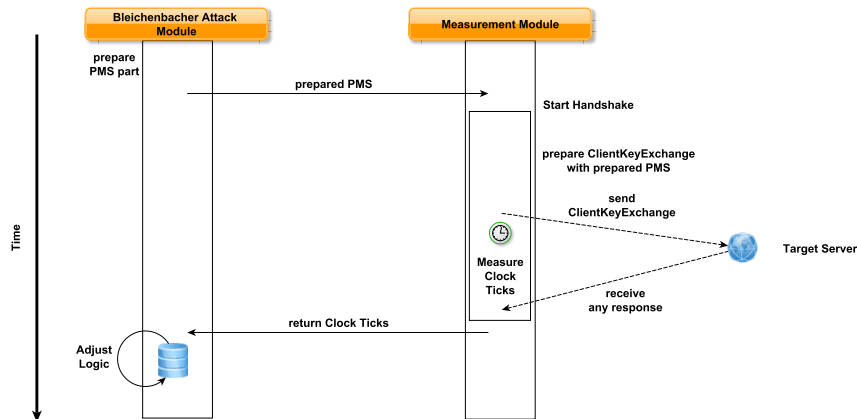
Bleichenbacher Attack Module

Measurement Module

prepare PMS part

prepared PMS

Start Handshake

prepare ClientKeyExchange with prepared PMS

send ClientKeyExchange

Target Server

Time

Measure Clock Ticks

receive any response

return Clock Ticks

Adjust Logic